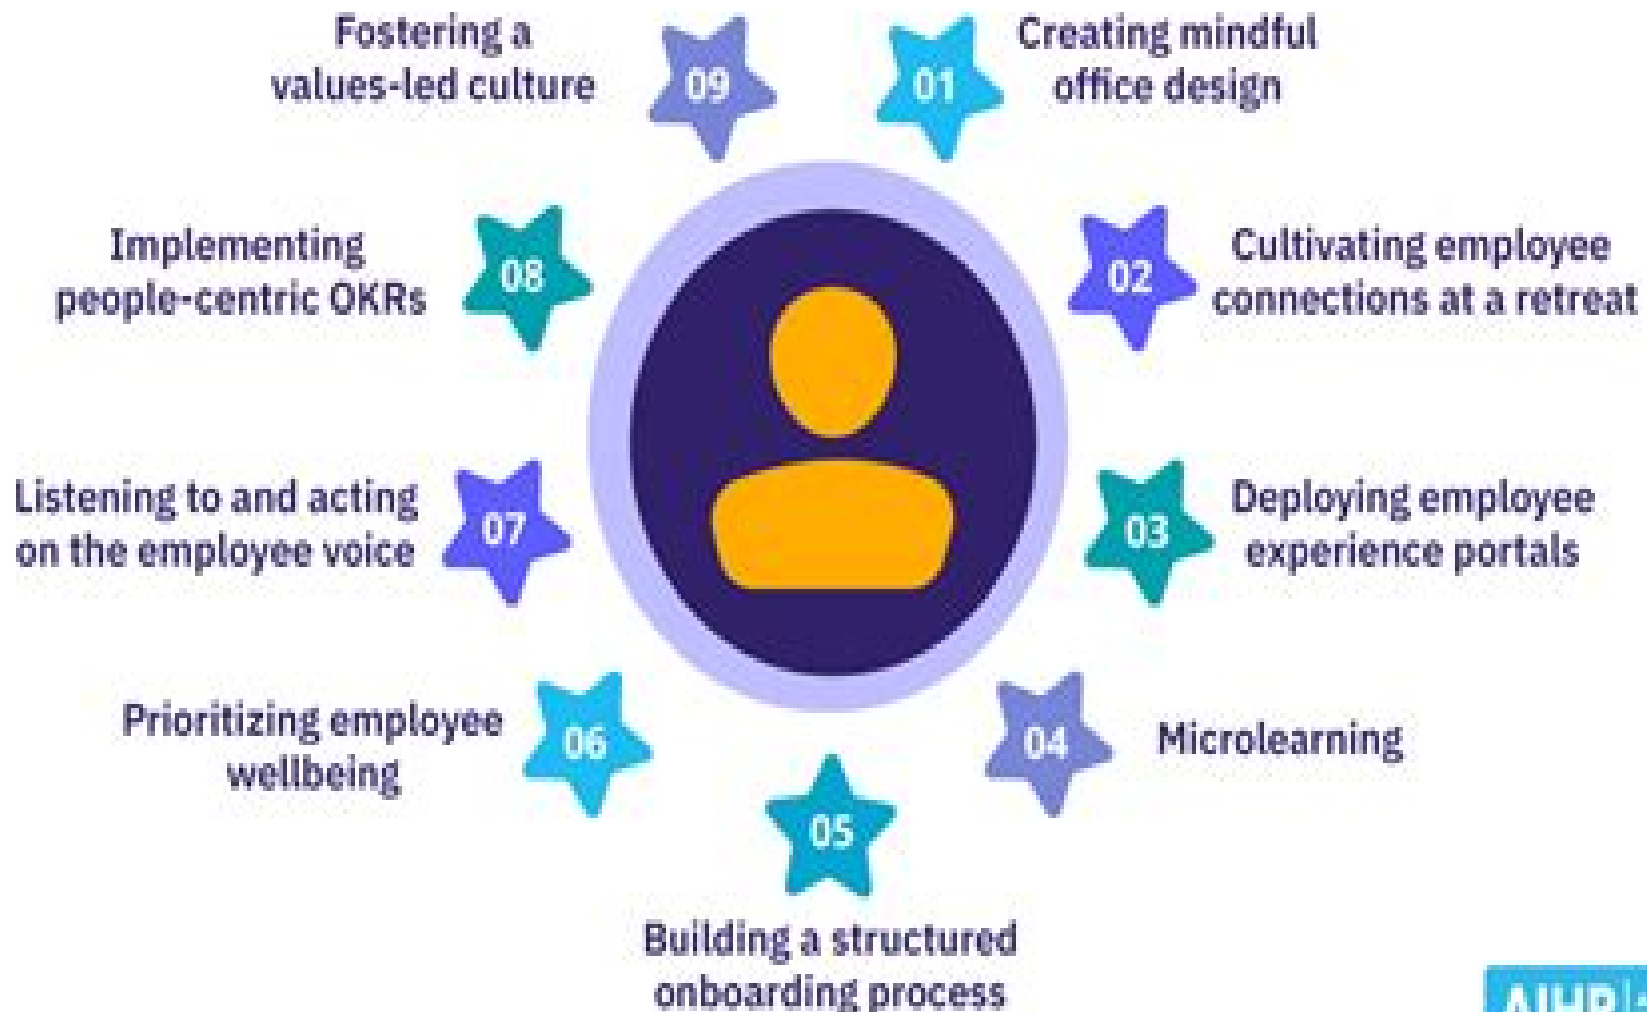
01 Creating mindful office design

02 Cultivating employee connections at a retreat

03 Deploying employee experience portals

04 Microlearning

05 Building a structured onboarding process

06 Prioritizing employee wellbeing

07 Listening to and acting on the employee voice

08 Implementing people-centric OKRs

09 Fostering a values-led culture

AIHR